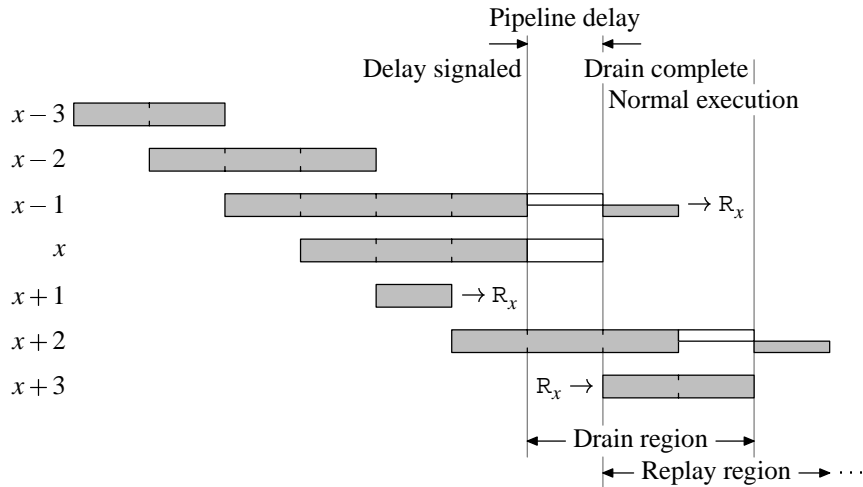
Pipeline delay

Delay signaled

Drain complete

Normal execution

$x-3$

$x-2$

$x-1$

$\rightarrow \mathtt{R}_x$

$x$

$x+1$

$\rightarrow \mathtt{R}_x$

$x+2$

$x+3$

$\mathtt{R}_x \rightarrow$

Drain region

Replay region $\rightarrow \cdots$